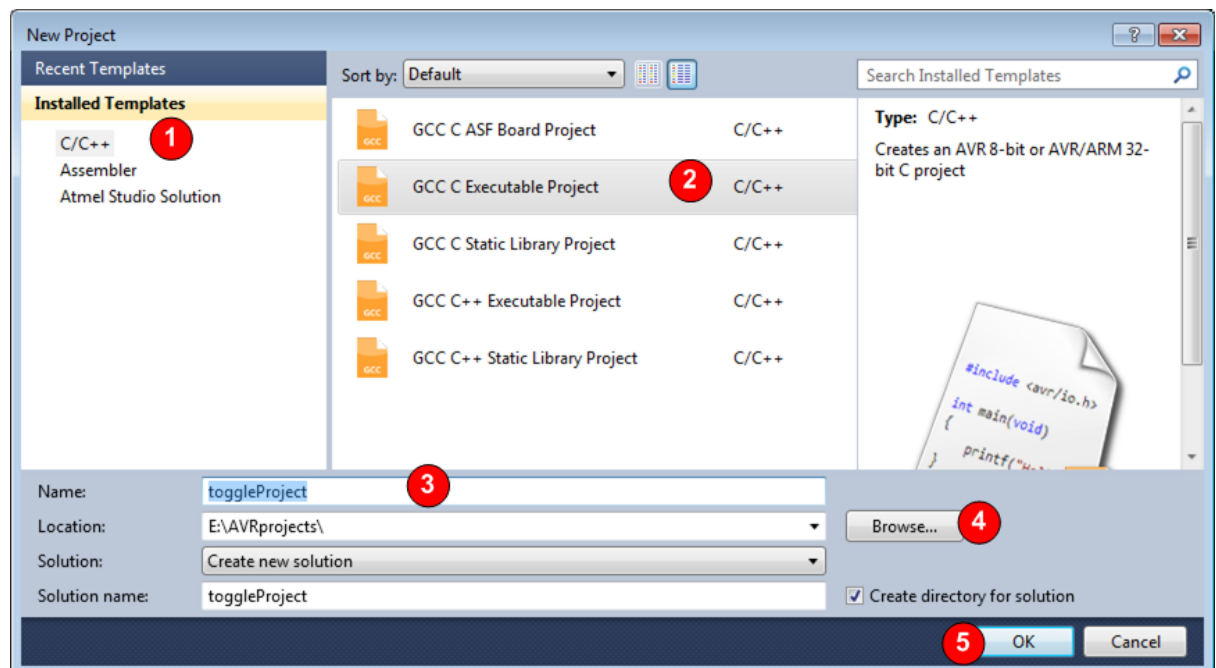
New Project

Recent Templates

Installed Templates

C/C++ 1

Assembler

Atmel Studio Solution

Sort by: Default

Search Installed Templates

GCC

GCC C ASF Board Project C/C++

GCC

GCC C Executable Project 2 C/C++

GCC

GCC C Static Library Project C/C++

GCC

GCC C++ Executable Project C/C++

GCC

GCC C++ Static Library Project C/C++

Type: C/C++

Creates an AVR 8-bit or AVR/ARM 32-bit C project

#include <avr/io.h>
int main(void)
{
printf("H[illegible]
}

Name: toggleProject 3

Location: E:\AVRprojects\

Browse... 4

Solution: Create new solution

Solution name: toggleProject

Create directory for solution

5 OK

Cancel